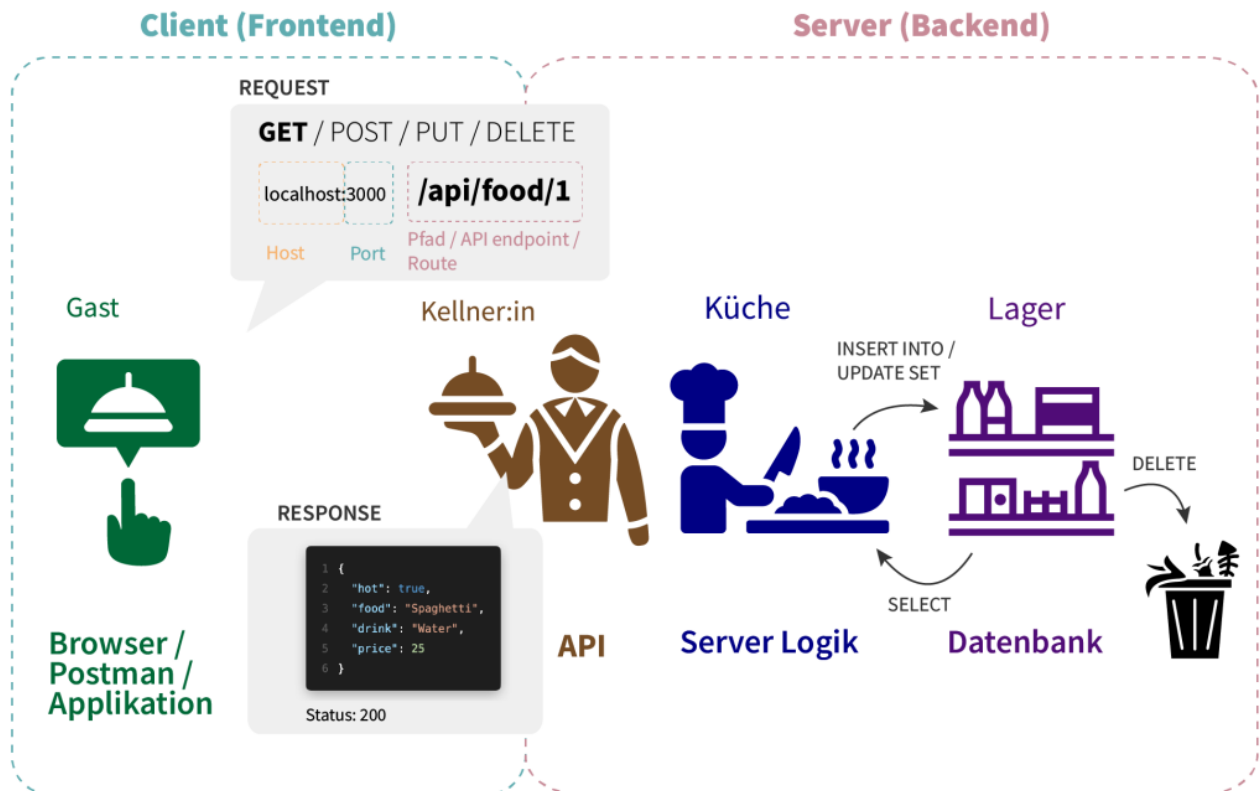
Client (Frontend)

Server (Backend)

REQUEST

GET / POST / PUT / DELETE

localhost:3000

/api/food/1

Host

Port

Pfad / API endpoint / Route

Gast

Kellner:in

Küche

Lager

INSERT INTO / UPDATE SET

DELETE

RESPONSE

1 {
2 "hot": true,
3 "food": "Spaghetti",
4 "drink": "Water",
5 "price": 25
6 }

Status: 200

SELECT

Browser / Postman / Applikation

API

Server Logik

Datenbank